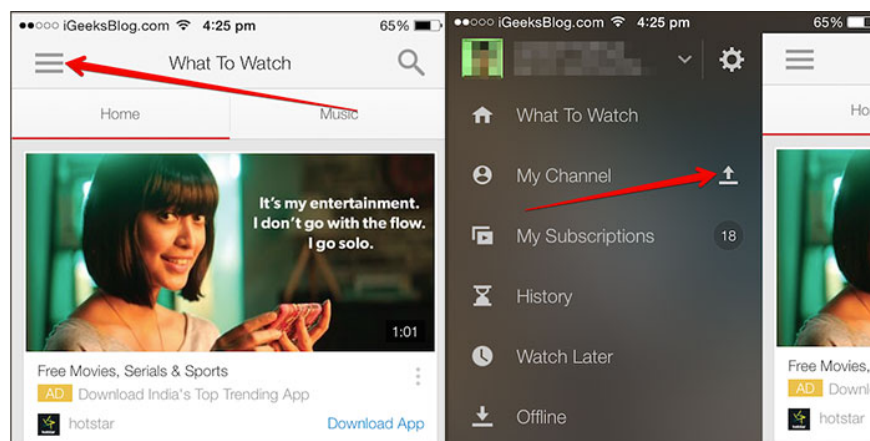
●●○○○ iGeeksBlog.com 4:25 pm 65%

What To Watch

Home

Music

It's my entertainment. I don't go with the flow. I go solo.

1:01

Free Movies, Serials & Sports

AD Download India's Top Trending App

hotstar

Download App

●●○○○ iGeeksBlog.com 4:25 pm 65%

What To Watch

My Channel

My Subscriptions 18

History

Watch Later

Offline

Ho

Free Movies,

AD Downl

hotstar